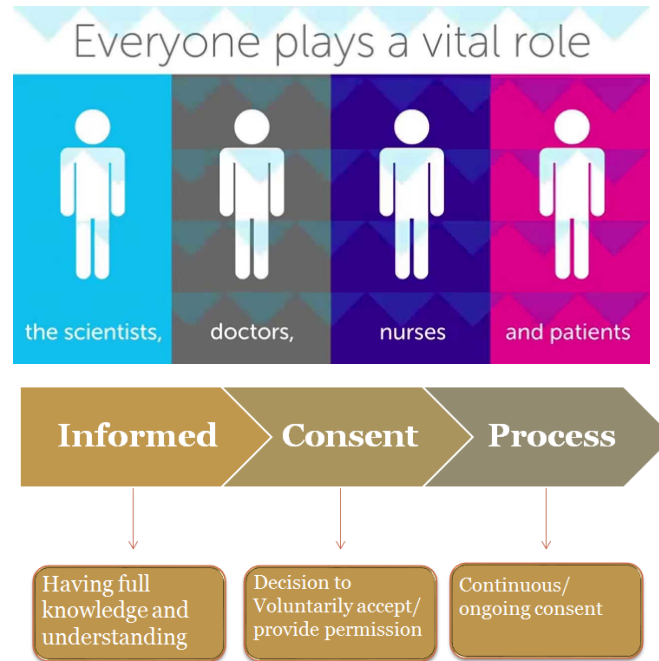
Everyone plays a vital role

the scientists,

doctors,

nurses

and patients

Informed

Consent

Process

Having full knowledge and understanding

Decision to Voluntarily accept/ provide permission

Continuous/ ongoing consent